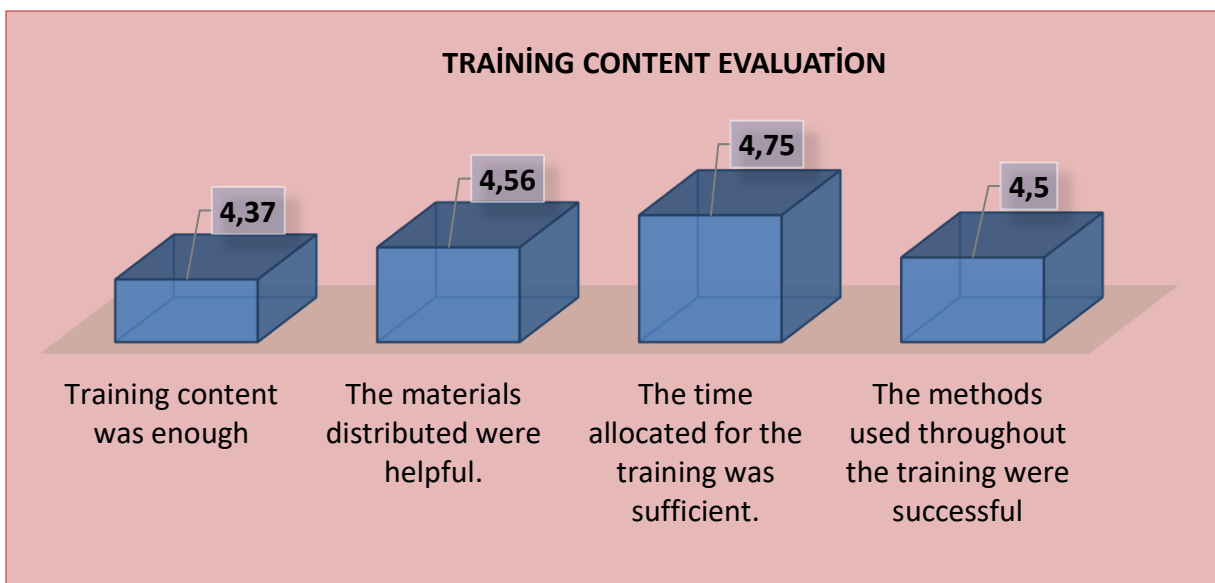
TRAİNİNG CONTENT EVALUATİON

4,37

4,56

4,75

4,5

Training content was enough

The materials distributed were helpful.

The time allocated for the training was sufficient.

The methods used throughout the training were successful